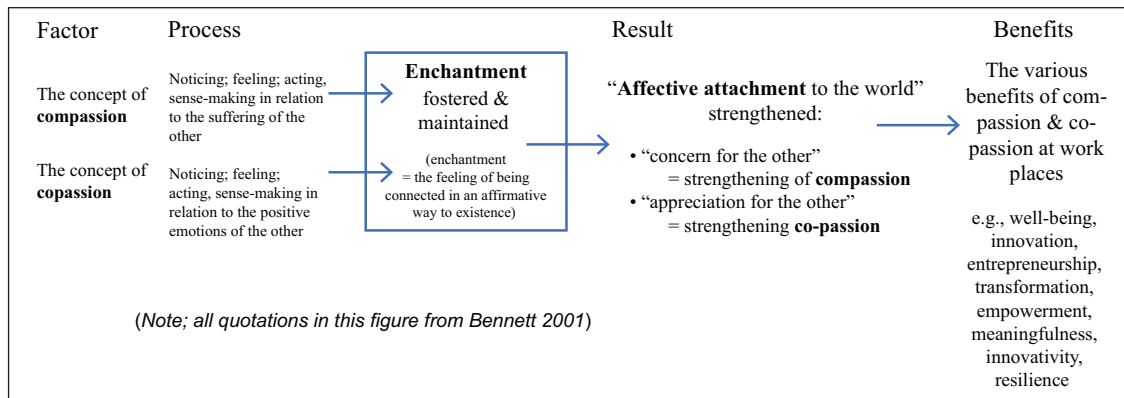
Factor

The concept of **compassion**

The concept of **copassion**

Process

Noticing; feeling; acting, sense-making in relation to the suffering of the other

Noticing; feeling; acting, sense-making in relation to the positive emotions of the other

**Enchantment** fostered & maintained

(enchantment = the feeling of being connected in an affirmative way to existence)

Result

"**Affective attachment** to the world" strengthened:

• "concern for the other" = strengthening of **compassion**

• "appreciation for the other" = strengthening **co-passion**

Benefits

The various benefits of compassion & copassion at work places

e.g., well-being, innovation, entrepreneurship, transformation, empowerment, meaningfulness, innovativity, resilience

(*Note; all quotations in this figure from Bennett 2001*)